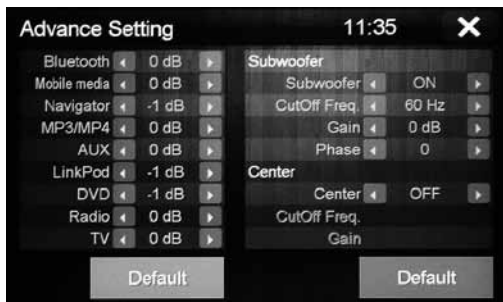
Advance Setting 11:35 ✕

| | | | |
|---|---|---|---|
| Bluetooth | ◂ | 0 dB | ▸ |
| Mobile media | ◂ | 0 dB | ▸ |
| Navigator | ◂ | -1 dB | ▸ |
| MP3/MP4 | ◂ | 0 dB | ▸ |
| AUX | ◂ | 0 dB | ▸ |
| LinkPod | ◂ | -1 dB | ▸ |
| DVD | ◂ | -1 dB | ▸ |
| Radio | ◂ | 0 dB | ▸ |
| TV | ◂ | 0 dB | ▸ |

Default

Subwoofer

| | | | |
|---|---|---|---|
| Subwoofer | ◂ | ON | ▸ |
| CutOff Freq. | ◂ | 60 Hz | ▸ |
| Gain | ◂ | 0 dB | ▸ |
| Phase | ◂ | 0 | ▸ |

Center

| | | | |
|---|---|---|---|
| Center | ◂ | OFF | ▸ |
| CutOff Freq. | | | |
| Gain | | | |

Default